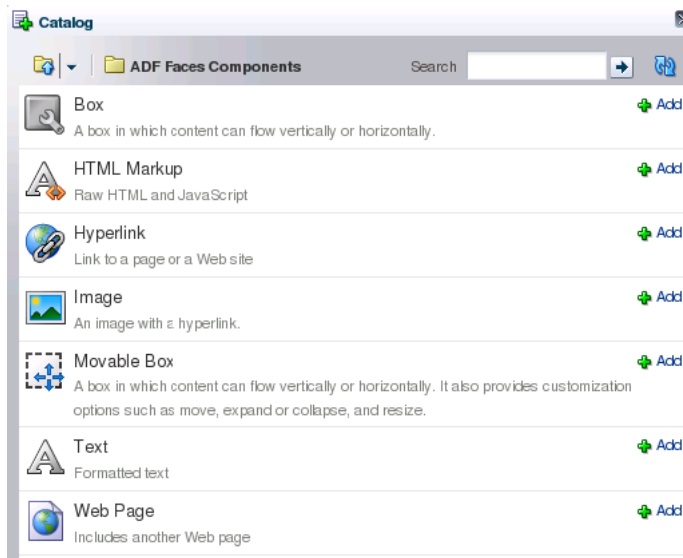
Catalog

ADF Faces Components

Search

Box
A box in which content can flow vertically or horizontally.
Add

HTML Markup
Raw HTML and JavaScript
Add

Hyperlink
Link to a page or a Web site
Add

Image
An image with a hyperlink.
Add

Movable Box
A box in which content can flow vertically or horizontally. It also provides customization options such as move, expand or collapse, and resize.
Add

Text
Formatted text
Add

Web Page
Includes another Web page
Add